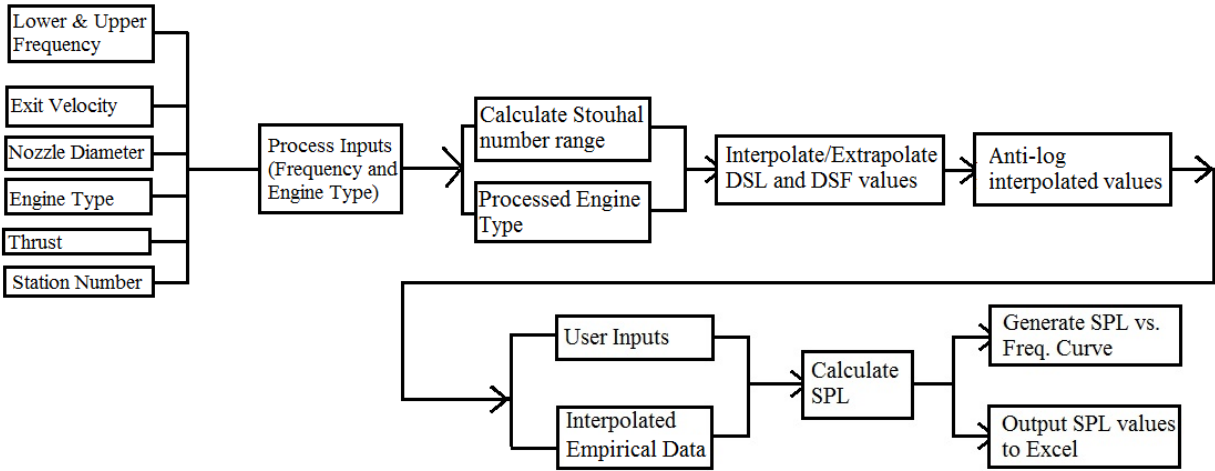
Lower & Upper Frequency

Exit Velocity

Nozzle Diameter

Engine Type

Thrust

Station Number

Process Inputs (Frequency and Engine Type)

Calculate Stouhal number range

Processed Engine Type

Interpolate/Extrapolate DSL and DSF values

Anti-log interpolated values

User Inputs

Interpolated Empirical Data

Calculate SPL

Generate SPL vs. Freq. Curve

Output SPL values to Excel